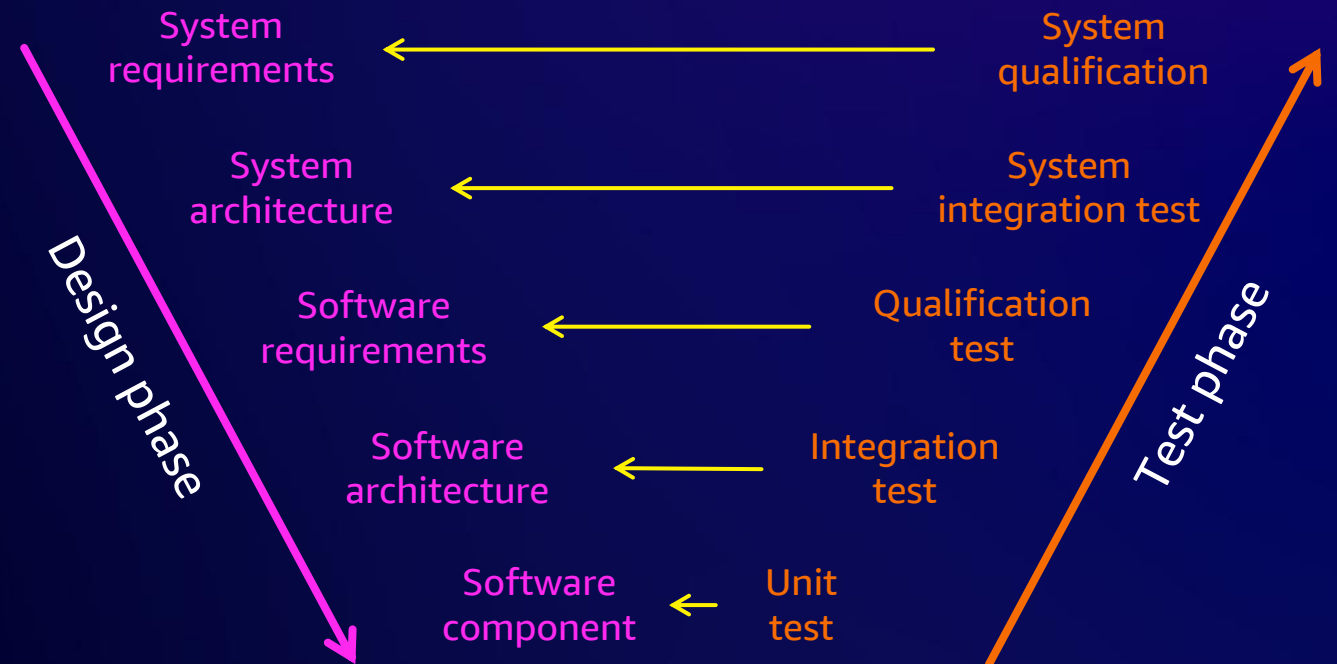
System requirements

System qualification

System architecture

System integration test

Design phase

Software requirements

Qualification test

Test phase

Software architecture

Integration test

Software component

Unit test